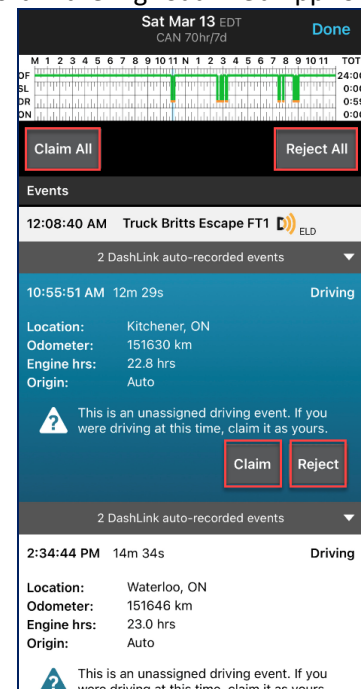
Sat Mar 13 EDT
CAN 70hr/7d
Done

M 1 2 3 4 5 6 7 8 9 10 11 N 1 2 3 4 5 6 7 8 9 10 11 TOT
OF 24:0
SL 0:0
DR 0:5
ON 0:0

Claim All
Reject All

Events

12:08:40 AM Truck Britts Escape FT1 ELD

2 DashLink auto-recorded events

10:55:51 AM 12m 29s
Driving

Location: Kitchener, ON
Odometer: 151630 km
Engine hrs: 22.8 hrs
Origin: Auto

This is an unassigned driving event. If you were driving at this time, claim it as yours.

Claim
Reject

2 DashLink auto-recorded events

2:34:44 PM 14m 34s
Driving

Location: Waterloo, ON
Odometer: 151646 km
Engine hrs: 23.0 hrs
Origin: Auto

This is an unassigned driving event. If you were driving at this time, claim it as yours.